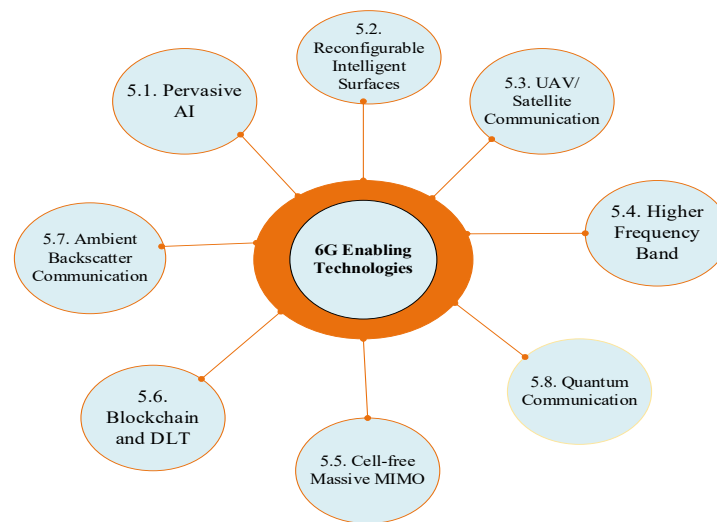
5.2. Reconfigurable Intelligent Surfaces

5.1. Pervasive AI

5.3. UAV/ Satellite Communication

6G Enabling Technologies

5.4. Higher Frequency Band

5.7. Ambient Backscatter Communication

5.8. Quantum Communication

5.6. Blockchain and DLT

5.5. Cell-free Massive MIMO